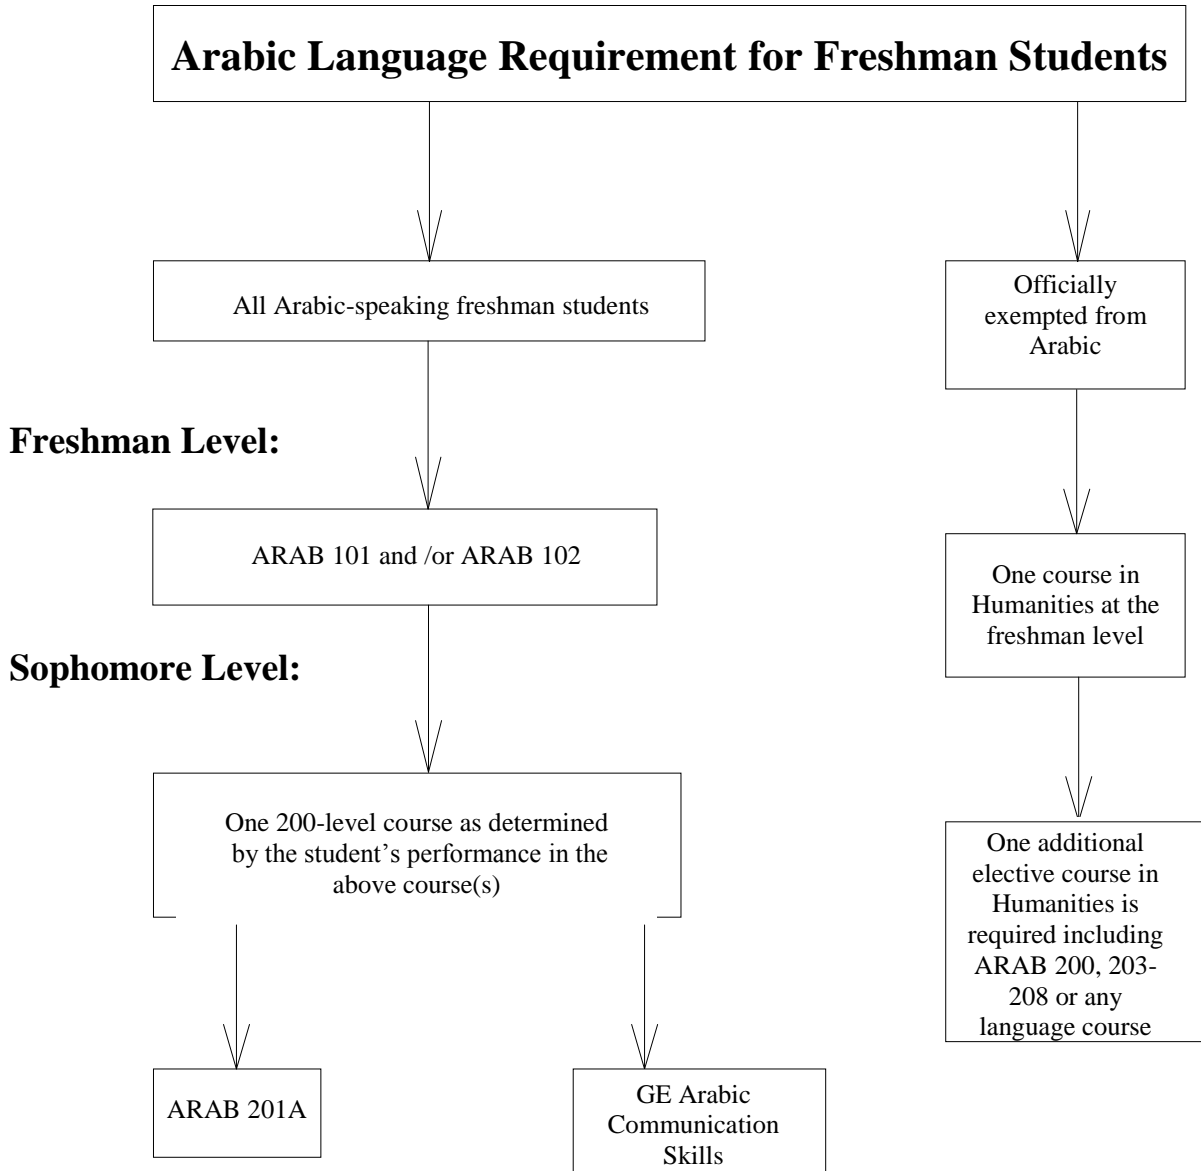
Arabic Language Requirement for Freshman Students

All Arabic-speaking freshman students

Officially exempted from Arabic

Freshman Level:

ARAB 101 and /or ARAB 102

One course in Humanities at the freshman level

Sophomore Level:

One 200-level course as determined by the student's performance in the above course(s)

One additional elective course in Humanities is required including ARAB 200, 203-208 or any language course

ARAB 201A

GE Arabic Communication Skills